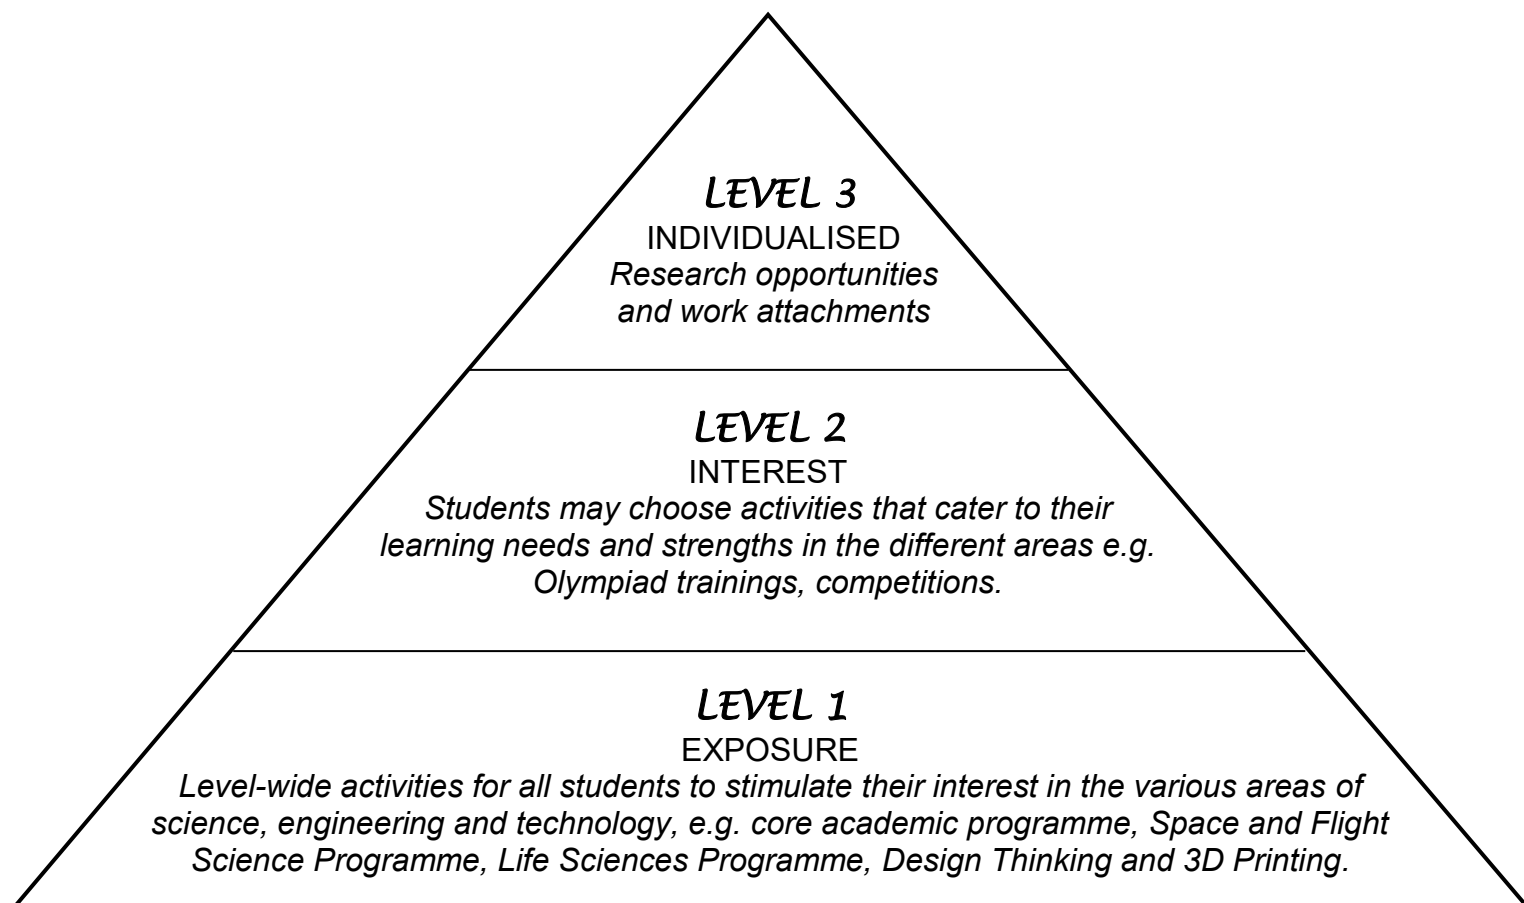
LEVEL 3
INDIVIDUALISED
Research opportunities and work attachments

LEVEL 2
INTEREST
Students may choose activities that cater to their learning needs and strengths in the different areas e.g. Olympiad trainings, competitions.

LEVEL 1
EXPOSURE
Level-wide activities for all students to stimulate their interest in the various areas of science, engineering and technology, e.g. core academic programme, Space and Flight Science Programme, Life Sciences Programme, Design Thinking and 3D Printing.